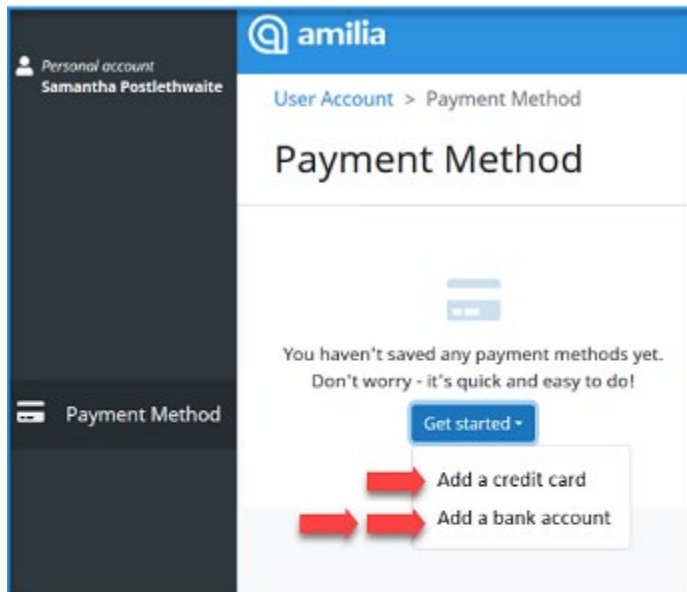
Personal account
Samantha Postlethwaite

Payment Method

amilia

User Account > Payment Method

Payment Method

You haven't saved any payment methods yet. Don't worry - it's quick and easy to do!

Get started ▾

Add a credit card

Add a bank account